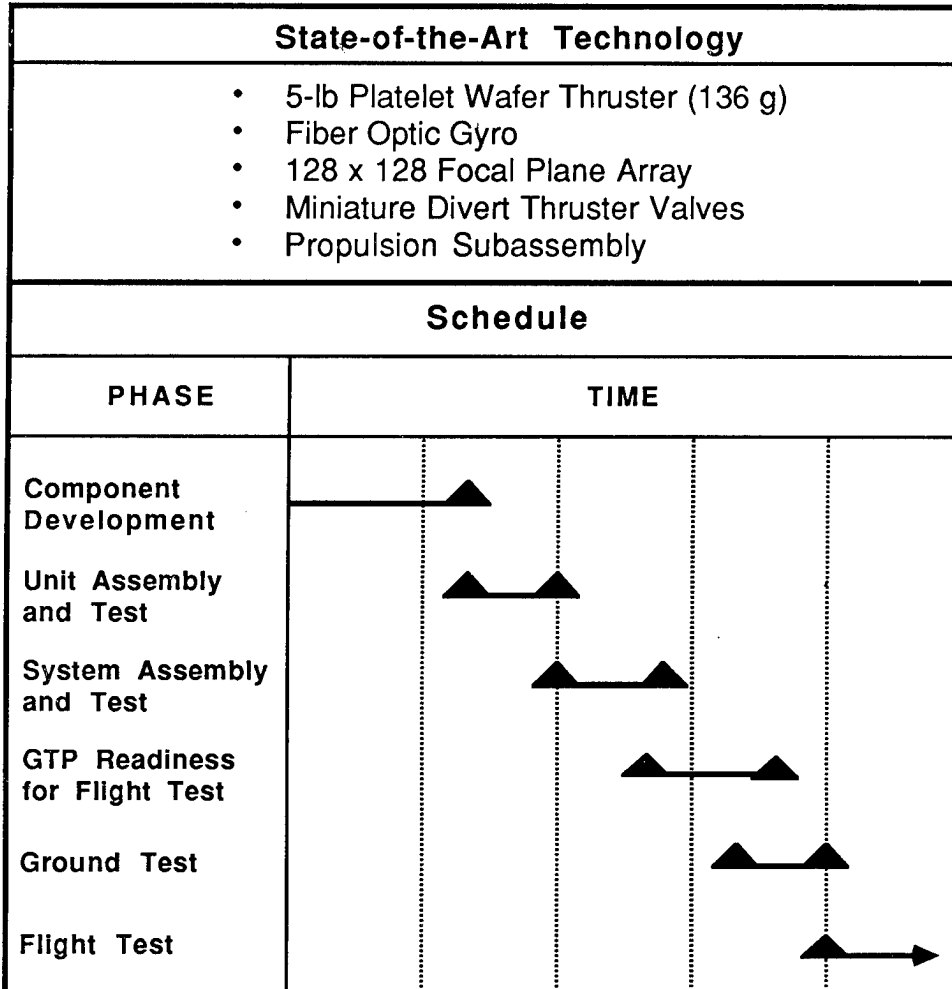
State-of-the-Art Technology

- 5-lb Platelet Wafer Thruster (136 g)
- Fiber Optic Gyro
- 128 x 128 Focal Plane Array
- Miniature Divert Thruster Valves
- Propulsion Subassembly

Schedule

| PHASE | TIME |
|---|---|
| Component Development | |
| Unit Assembly and Test | |
| System Assembly and Test | |
| GTP Readiness for Flight Test | |
| Ground Test | |
| Flight Test | |